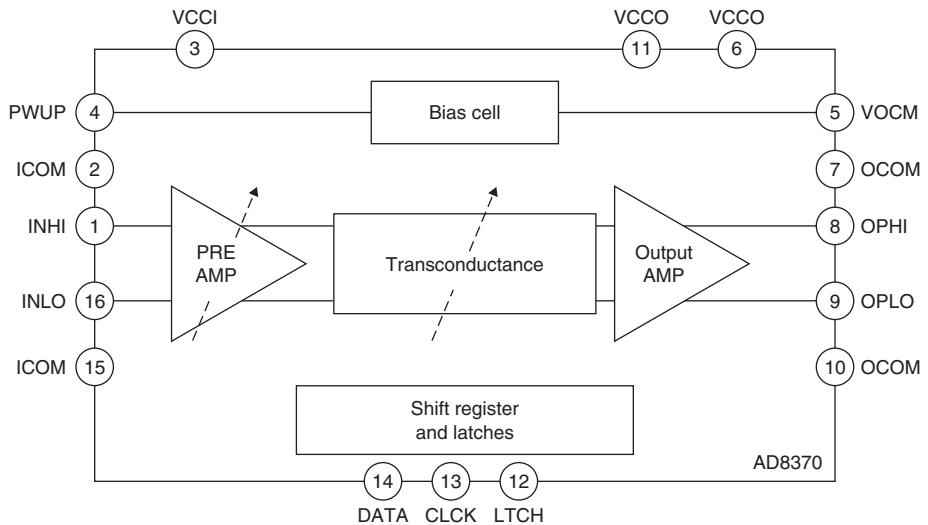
VCCI
3
VCCO
11
VCCO
6

PWUP
4
Bias cell
5
VOCM

ICOM
2
7
OCOM

INHI
1
PRE AMP
Transconductance
Output AMP
8
OPHI

INLO
16
9
OPLO

ICOM
15
10
OCOM

Shift register and latches

AD8370

14
13
12
DATA
CLCK
LTCH